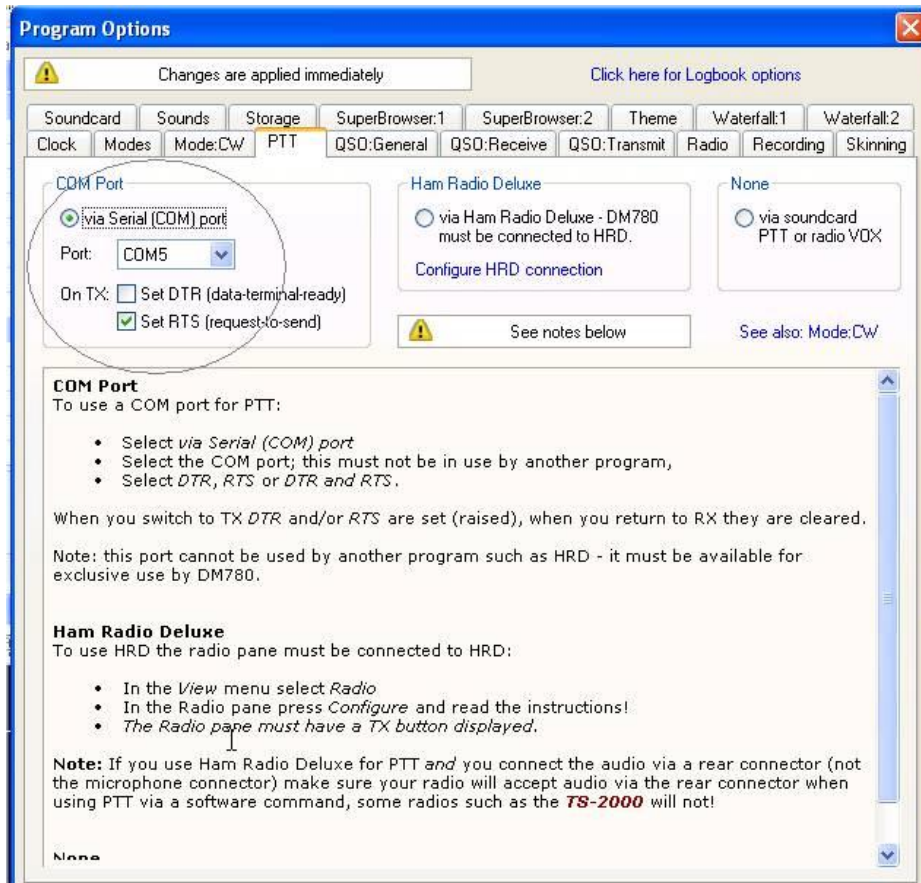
Program Options

Changes are applied immediately

Click here for Logbook options

Soundcard | Sounds | Storage | SuperBrowser:1 | SuperBrowser:2 | Theme | Waterfall:1 | Waterfall:2

Clock | Modes | Mode:CW | PTT | QSO:General | QSO:Receive | QSO:Transmit | Radio | Recording | Skinning

COM Port

via Serial (COM) port

Port: COM5

On TX: Set DTR (data-terminal-ready)

Set RTS (request-to-send)

Ham Radio Deluxe

via Ham Radio Deluxe - DM780 must be connected to HRD.

Configure HRD connection

None

via soundcard PTT or radio VOX

See notes below

See also: Mode:CW

COM Port
To use a COM port for PTT:

• Select via Serial (COM) port
• Select the COM port; this must not be in use by another program,
• Select DTR, RTS or DTR and RTS.

When you switch to TX DTR and/or RTS are set (raised), when you return to RX they are cleared.

Note: this port cannot be used by another program such as HRD - it must be available for exclusive use by DM780.

Ham Radio Deluxe
To use HRD the radio pane must be connected to HRD:

• In the View menu select Radio
• In the Radio pane press Configure and read the instructions!
• The Radio pane must have a TX button displayed.

Note: If you use Ham Radio Deluxe for PTT and you connect the audio via a rear connector (not the microphone connector) make sure your radio will accept audio via the rear connector when using PTT via a software command, some radios such as the TS-2000 will not!

None